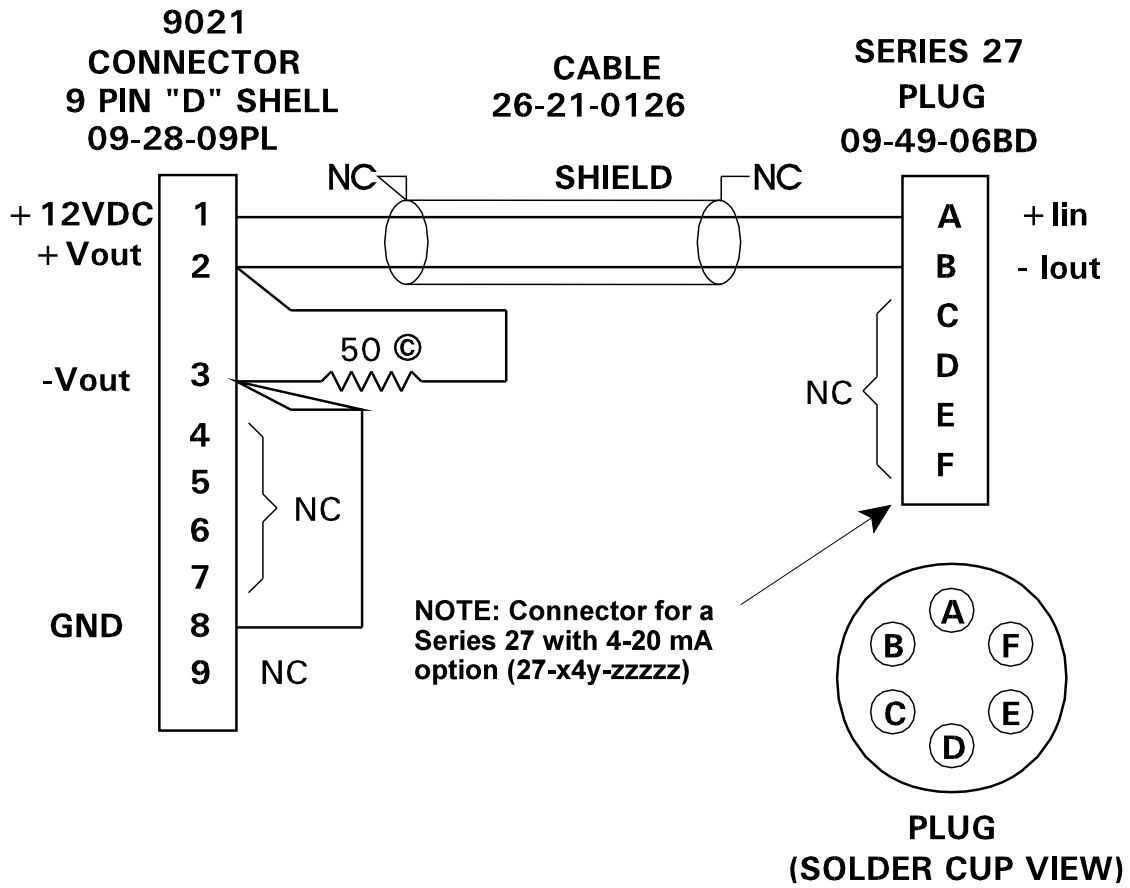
9021
CONNECTOR
9 PIN "D" SHELL
09-28-09PL

CABLE
26-21-0126

SERIES 27
PLUG
09-49-06BD

NC
SHIELD
NC

+12VDC 1
+Vout 2
-Vout 3
4
5
6
7
GND 8
9 NC

NC

50 ©

A +Iin
B - Iout
C
D
E
F

NC

NOTE: Connector for a Series 27 with 4-20 mA option (27-x4y-zzzzz)

A
B
F
C
E
D

PLUG
(SOLDER CUP VIEW)